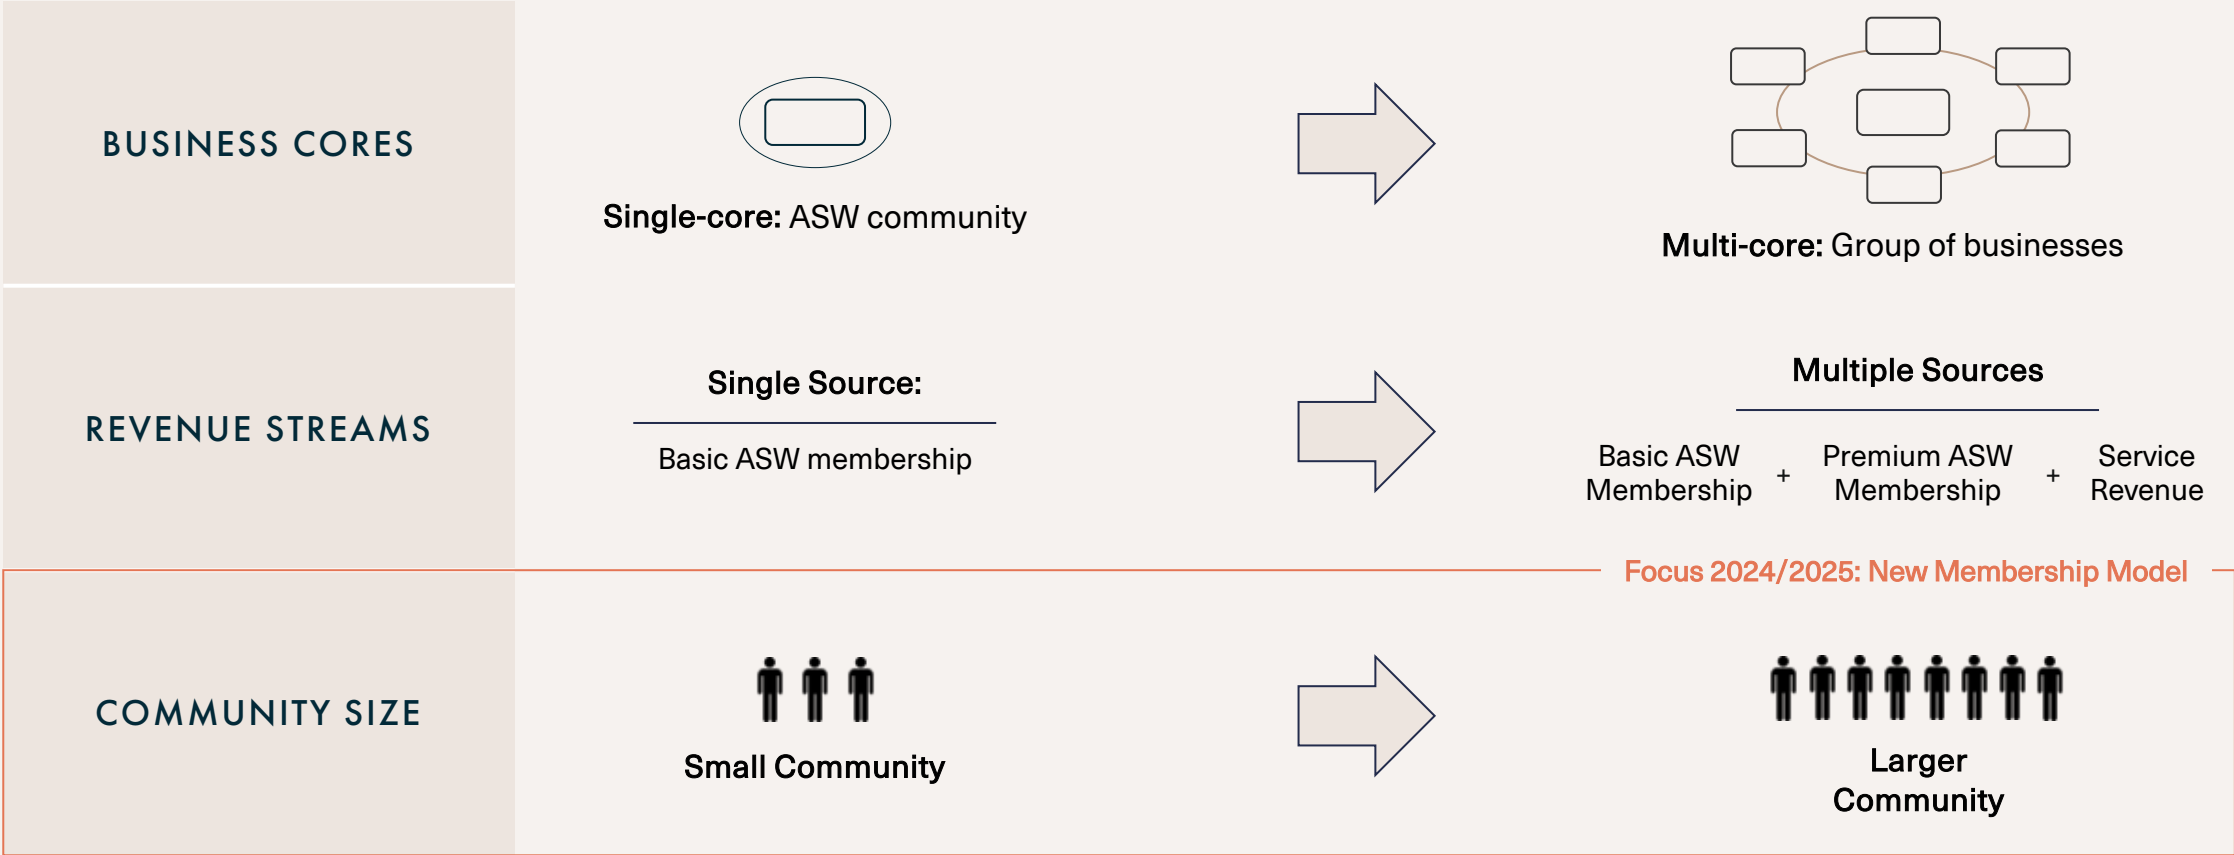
BUSINESS CORES

Single-core: ASW community

Multi-core: Group of businesses

REVENUE STREAMS

Single Source:

Basic ASW membership

Multiple Sources

Basic ASW Membership + Premium ASW Membership + Service Revenue

Focus 2024/2025: New Membership Model

COMMUNITY SIZE

Small Community

Larger Community